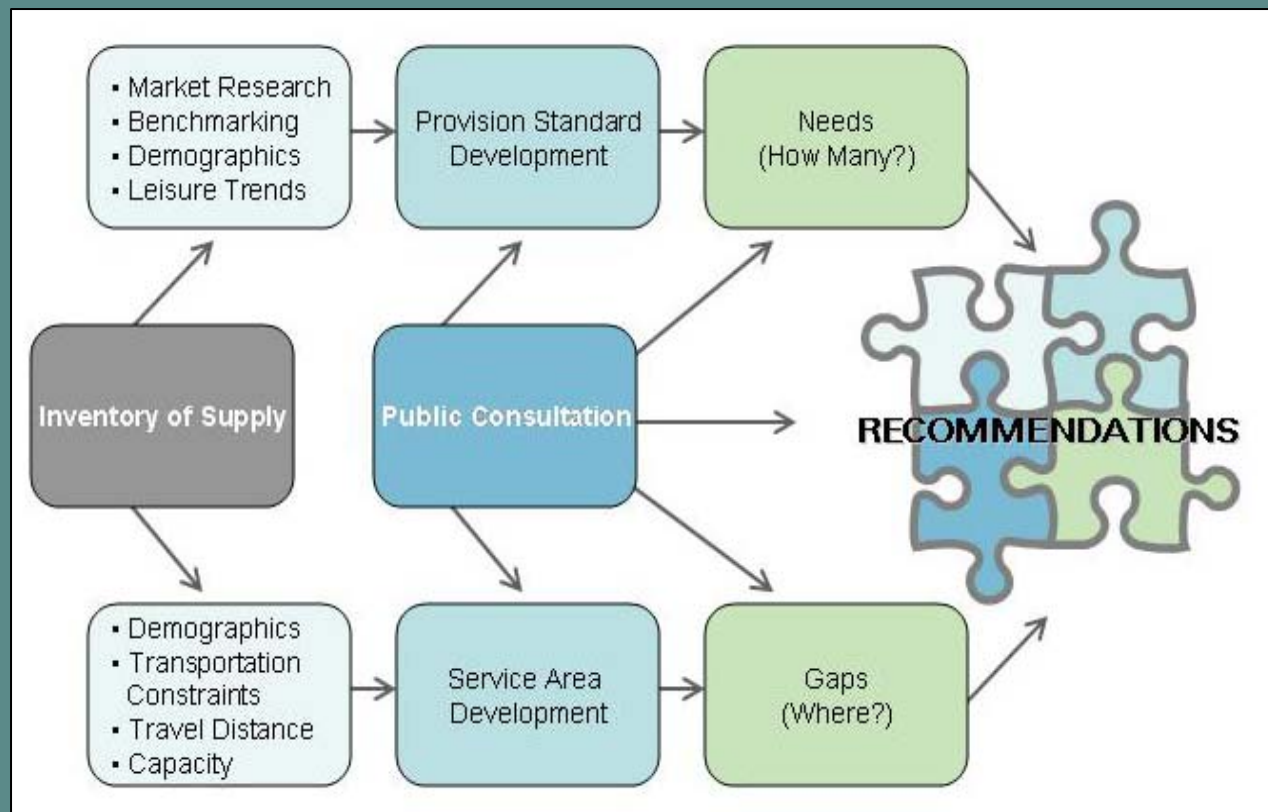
- Market Research
- Benchmarking
- Demographics
- Leisure Trends

Provision Standard Development

Needs (How Many?)

Inventory of Supply

Public Consultation

RECOMMENDATIONS

- Demographics
- Transportation Constraints
- Travel Distance
- Capacity

Service Area Development

Gaps (Where?)